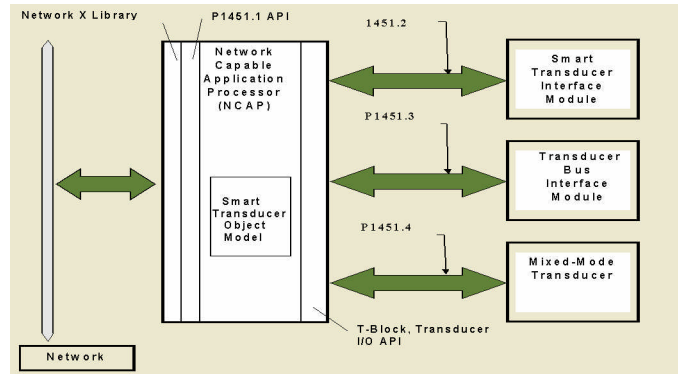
Network X Library

P1451.1 API

Network Capable Application Processor (NCAP)

Smart Transducer Object Model

1451.2

Smart Transducer Interface Module

P1451.3

Transducer Bus Interface Module

P1451.4

Mixed-Mode Transducer

T-Block, Transducer I/O API

Network